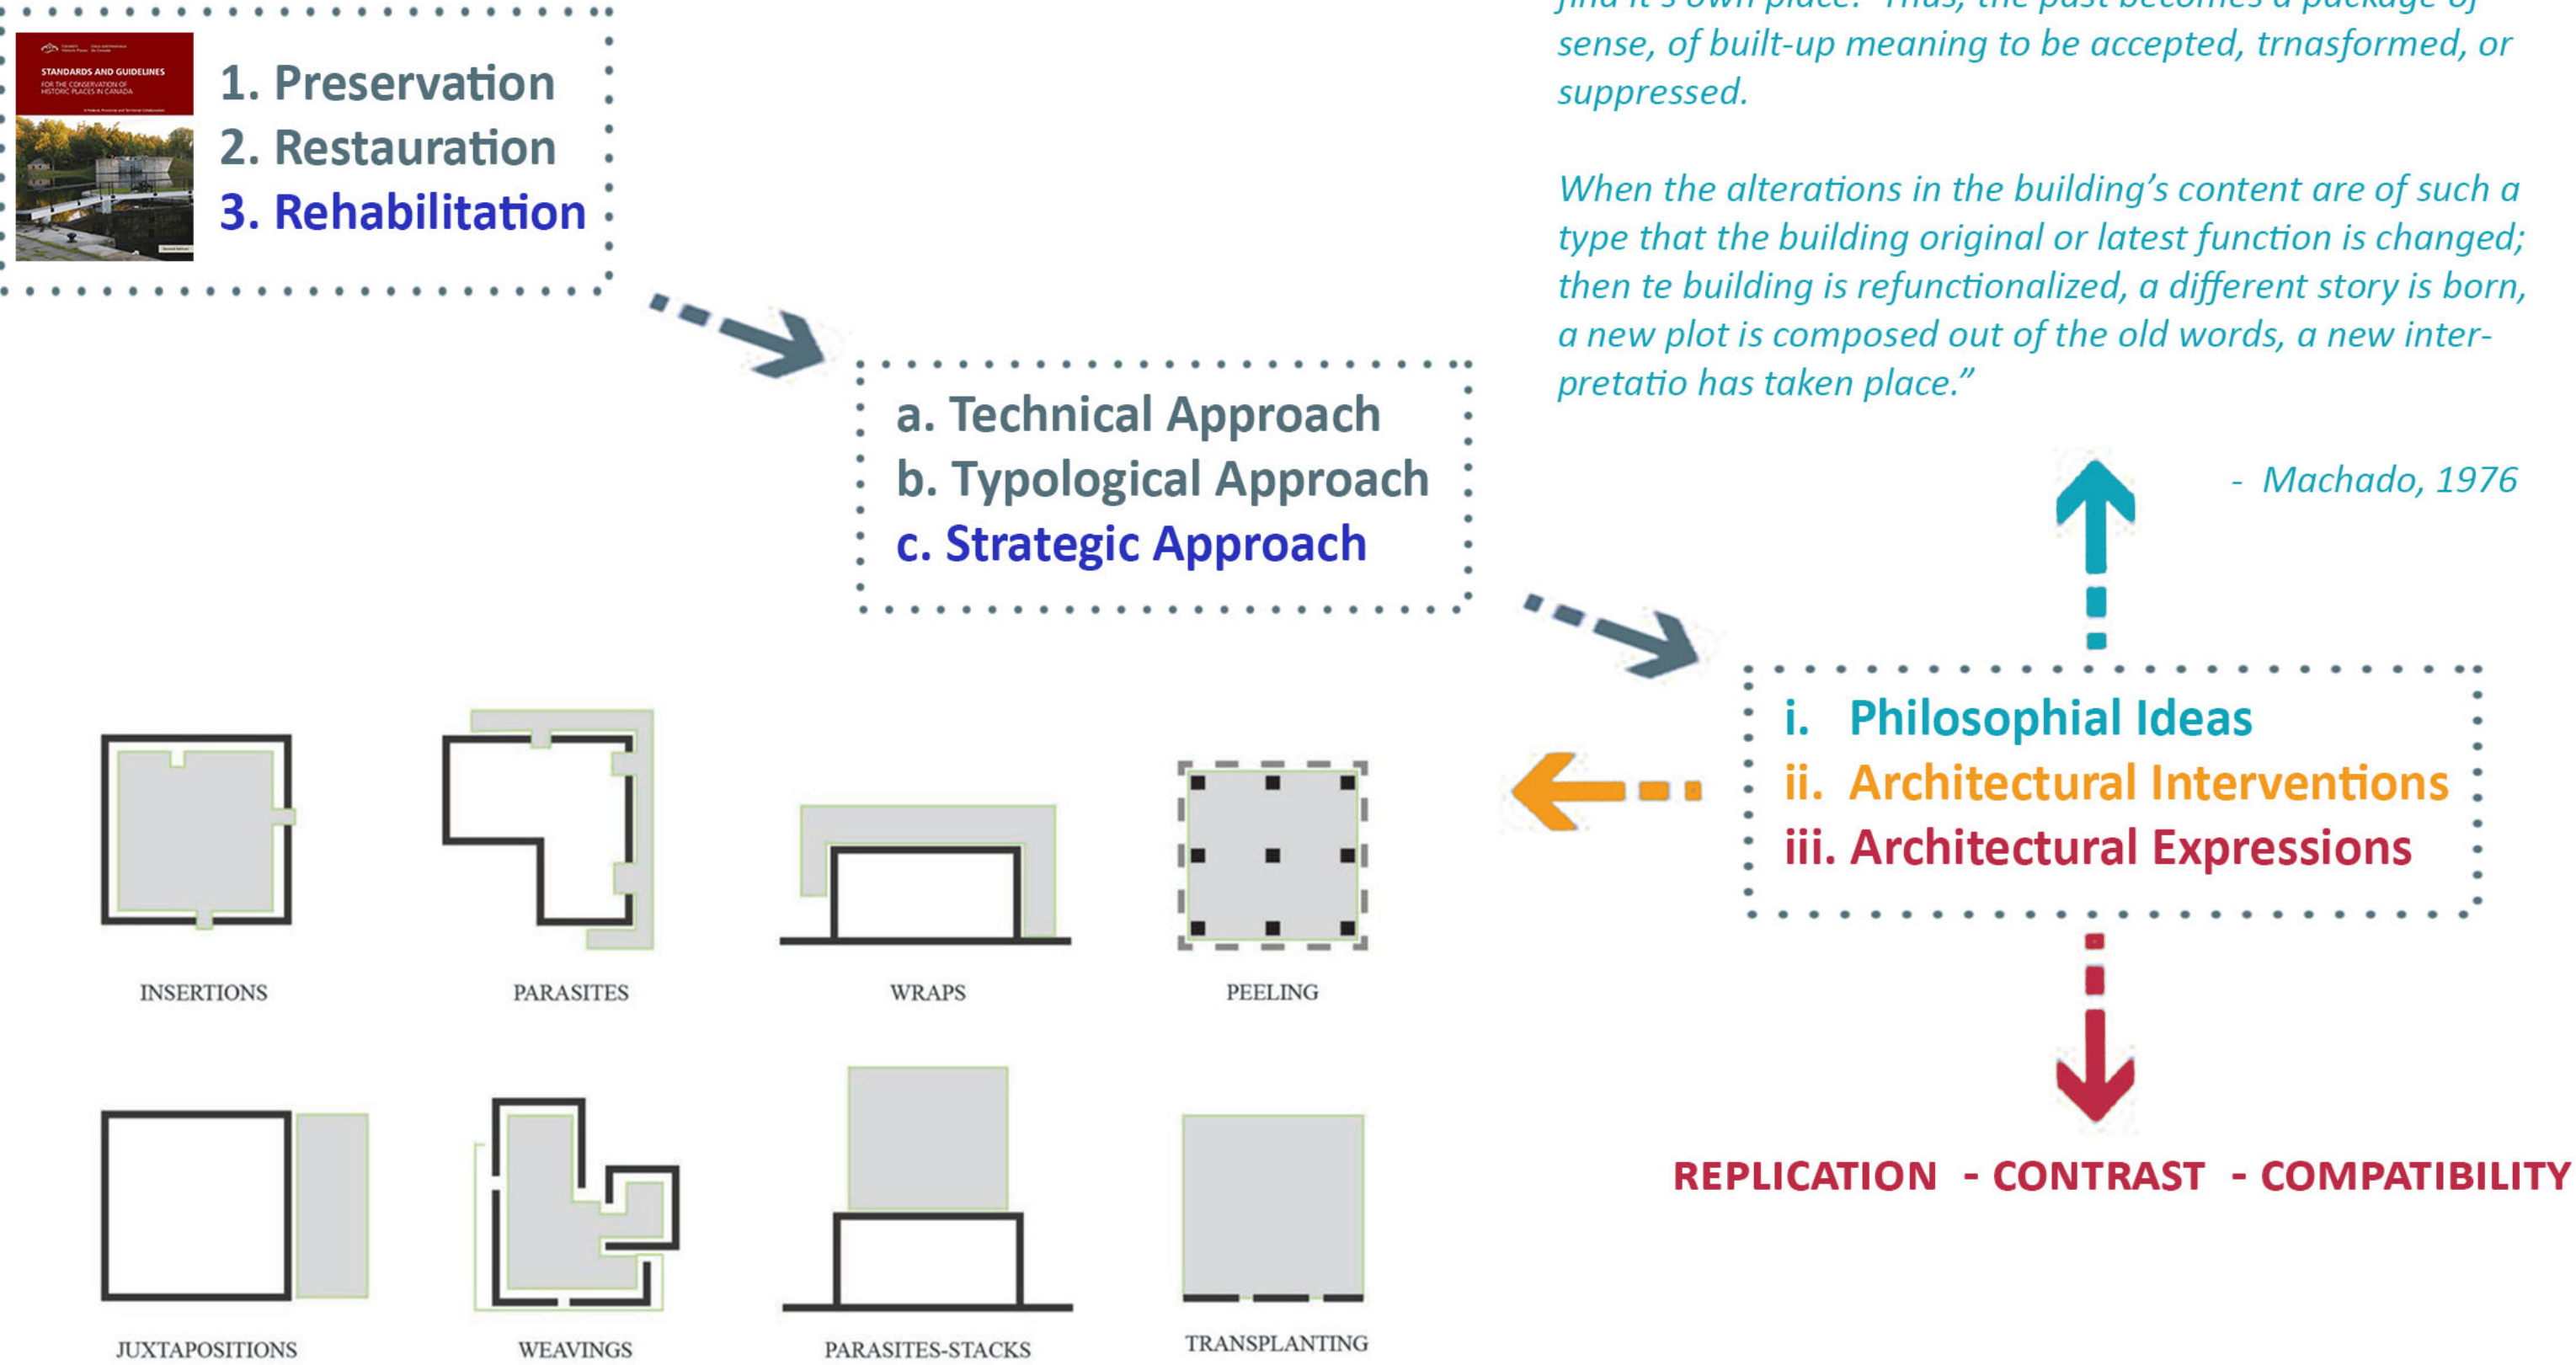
STANDARDS AND GUIDELINES
FOR THE CONSERVATION OF HISTORIC PLACES IN CANADA

1. Preservation
2. Restauration
3. Rehabilitation

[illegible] sense, of built-up meaning to be accepted, trnasformed, or suppressed.

When the alterations in the building's content are of such a type that the building original or latest function is changed; then te building is refunctionalized, a different story is born, a new plot is composed out of the old words, a new interpretatio has taken place."

- Machado, 1976

a. Technical Approach
b. Typological Approach
c. Strategic Approach

i. Philosophial Ideas
ii. Architectural Interventions
iii. Architectural Expressions

REPLICATION - CONTRAST - COMPATIBILITY

INSERTIONS
PARASITES
WRAPS
PEELING
JUXTAPOSITIONS
WEAVINGS
PARASITES-STACKS
TRANSPLANTING